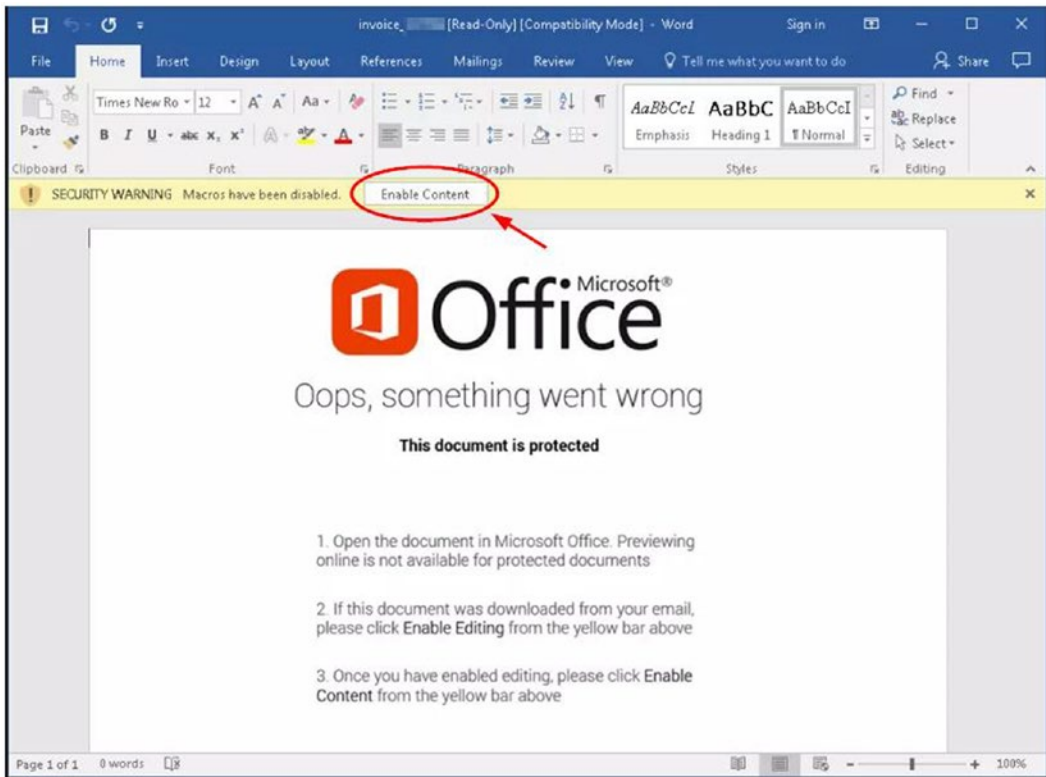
invoice_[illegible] [Read-Only] [Compatibility Mode] - Word Sign in

File Home Insert Design Layout References Mailings Review View Tell me what you want to do Share

Paste Times New Ro 12 Aa B I U abc $x_2$ $x^2$ A AaBbCcL AaBbC AaBbCcI Emphasis Heading 1 ¶ Normal Find Replace Select

Clipboard Font Paragraph Styles Editing

SECURITY WARNING Macros have been disabled. Enable Content

Microsoft® Office

Oops, something went wrong

This document is protected

1. Open the document in Microsoft Office. Previewing online is not available for protected documents

2. If this document was downloaded from your email, please click Enable Editing from the yellow bar above

3. Once you have enabled editing, please click Enable Content from the yellow bar above

Page 1 of 1 0 words 100%